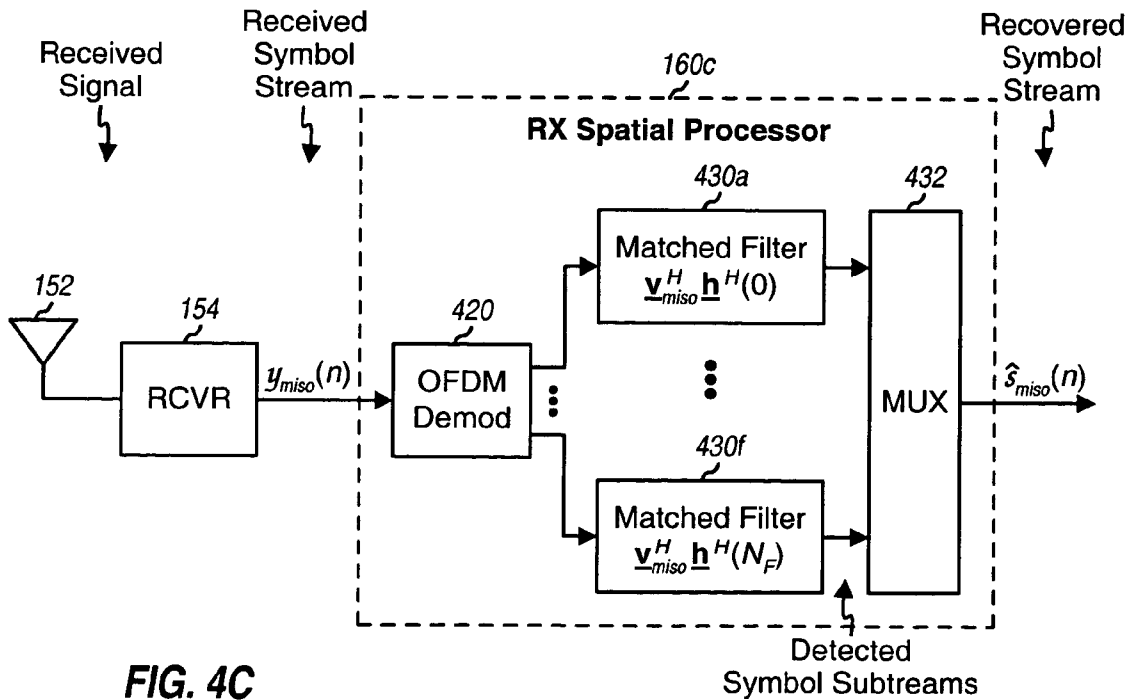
Received Signal

Received Symbol Stream

160c

Recovered Symbol Stream

RX Spatial Processor

430a

432

Matched Filter
$\underline{\mathbf{v}}_{miso}^{H}\underline{\mathbf{h}}^{H}(0)$

152

154

420

RCVR

$y_{miso}(n)$

OFDM Demod

MUX

$\hat{s}_{miso}(n)$

430f

Matched Filter
$\underline{\mathbf{v}}_{miso}^{H}\underline{\mathbf{h}}^{H}(N_F)$

Detected Symbol Subtreams

FIG. 4C